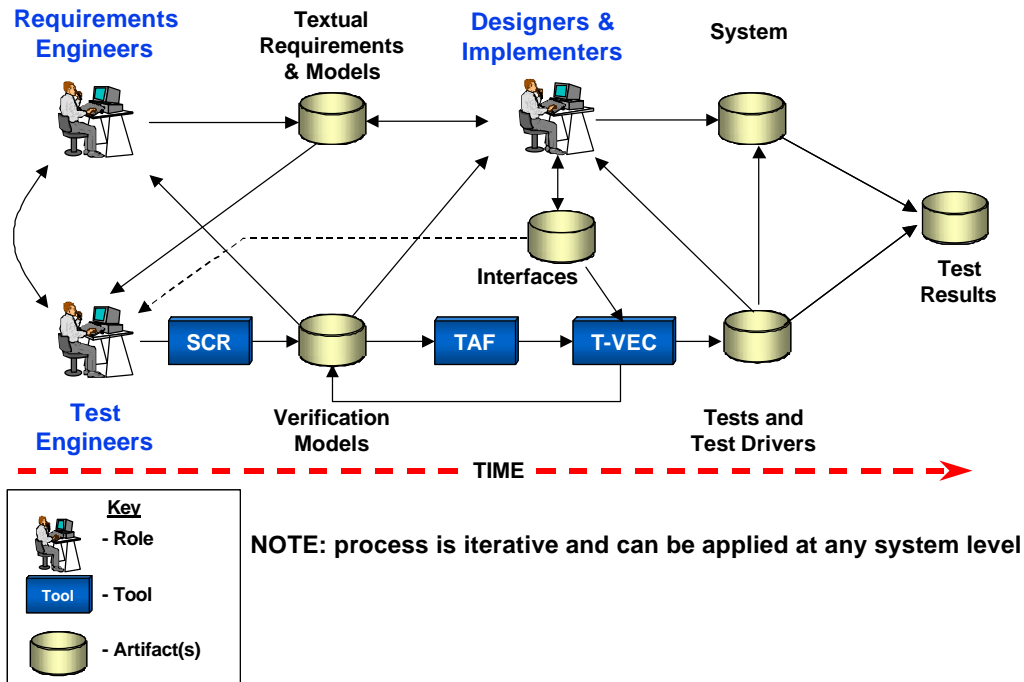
Requirements Engineers

Textual Requirements & Models

Designers & Implementers

System

Interfaces

Test Results

SCR

TAF

T-VEC

Test Engineers

Verification Models

Tests and Test Drivers

TIME

Key

- Role

Tool

- Tool

- Artifact(s)

NOTE: process is iterative and can be applied at any system level